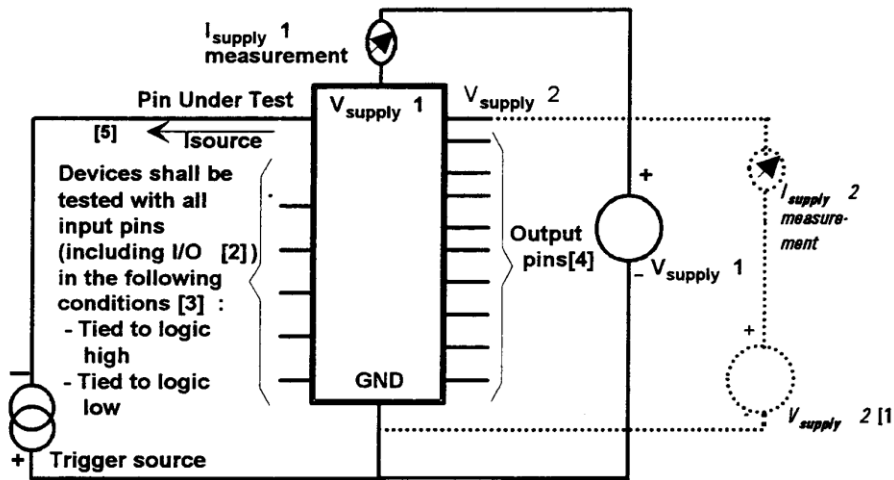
$I_{supply}$ 1 measurement

Pin Under Test

$V_{supply}$ 1

$V_{supply}$ 2

[5]

Isource

Devices shall be tested with all input pins (including I/O [2]) in the following conditions [3] :
- Tied to logic high
- Tied to logic low

Output pins[4]

+

−

$V_{supply}$ 1

$I_{supply}$ 2 measurement

+

$V_{supply}$ 2 [1

GND

−

+

Trigger source